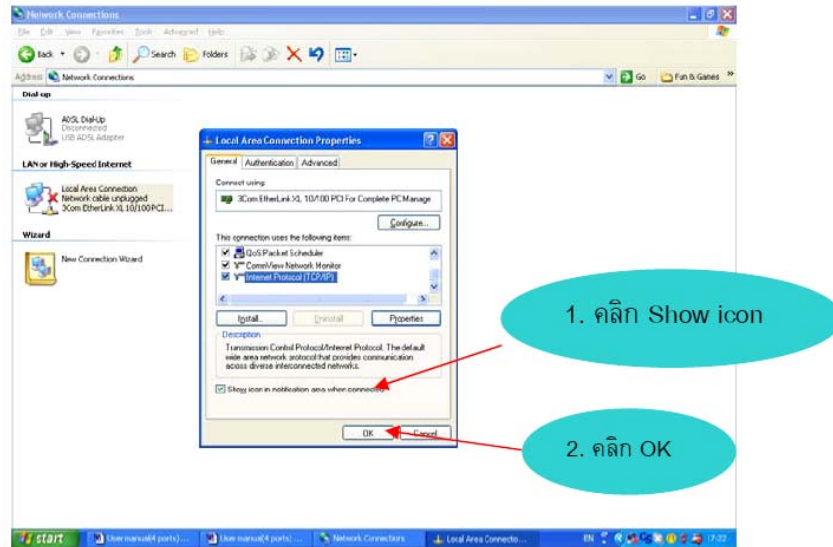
Network Connections

File Edit View Favorites Tools Advanced Help

Back Search Folders

Address Network Connections

Go Fun & Games

Dial-up

ADSL Dial-Up
Disconnected
USB ADSL Adapter

LAN or High-Speed Internet

Local Area Connection
Network cable unplugged
3Com EtherLink XL 10/100 PCI...

Wizard

New Connection Wizard

Local Area Connection Properties

General Authentication Advanced

Connect using:

3Com EtherLink XL 10/100 PCI For Complete PC Manage

Configure...

This connection uses the following items:

QoS Packet Scheduler
CommView Network Monitor
Internet Protocol (TCP/IP)

Install... Uninstall Properties

Description

Transmission Control Protocol/Internet Protocol. The default wide area network protocol that provides communication across diverse interconnected networks.

Show icon in notification area when connected

OK Cancel

1. คลิก Show icon

2. คลิก OK

start User manual(4 ports) ... User manual(4 ports) ... Network Connections Local Area Connectio...

EN 17:22